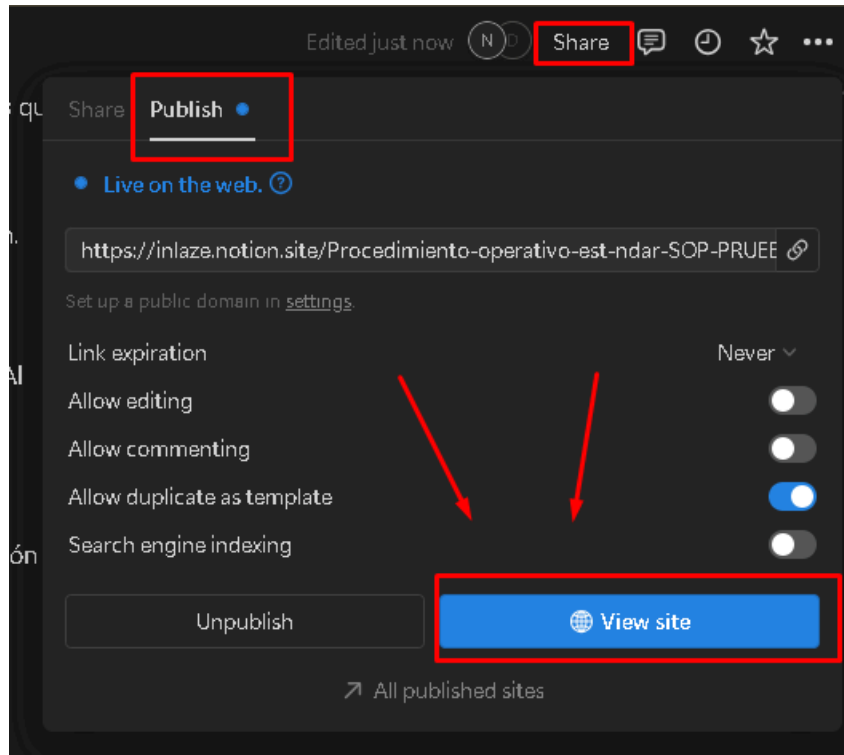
Edited just now N D Share

s qu
n.
Al
ón

Share Publish

Live on the web. ?

https://inlaze.notion.site/Procedimiento-operativo-est-ndar-SOP-PRUEE

Set up a public domain in settings.

Link expiration Never

Allow editing

Allow commenting

Allow duplicate as template

Search engine indexing

Unpublish

View site

↗ All published sites